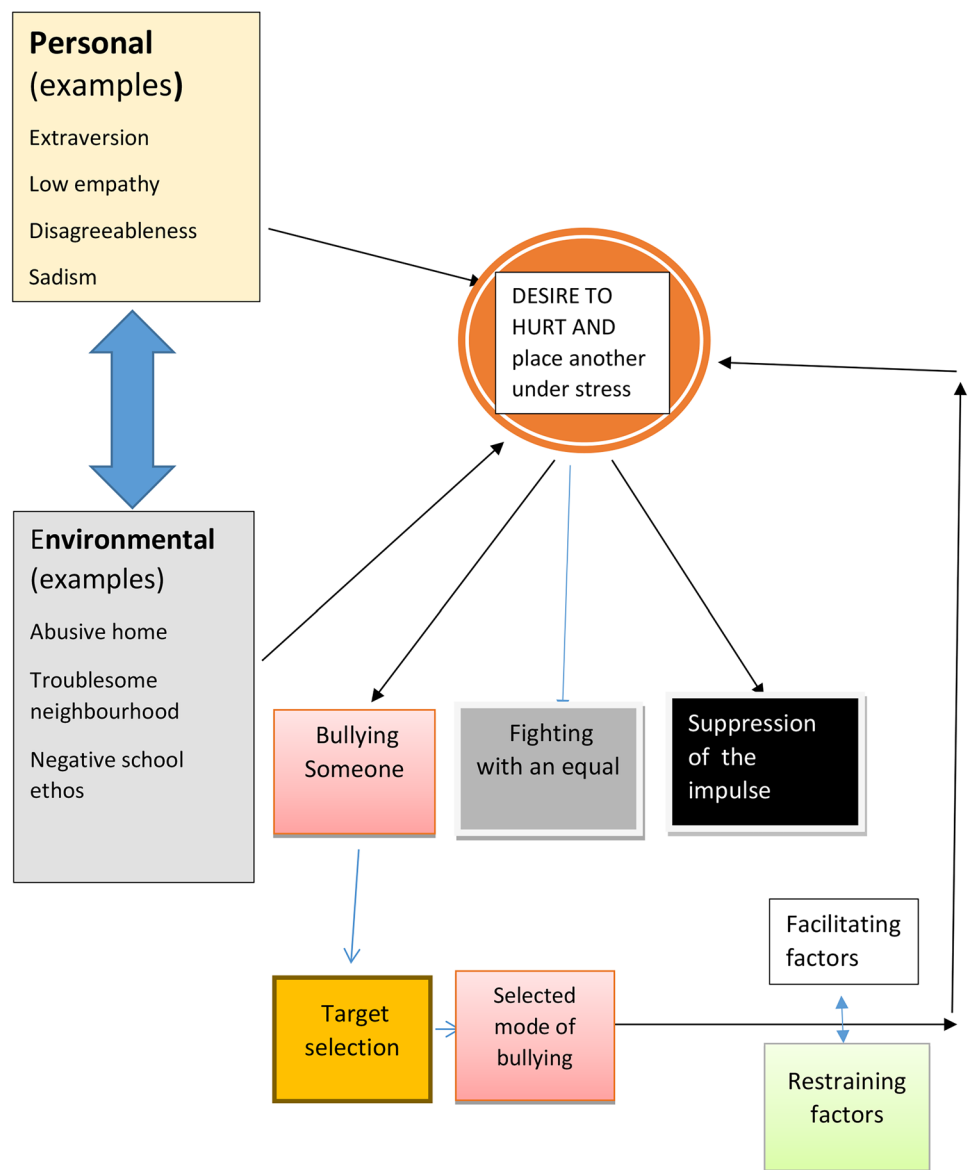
**Personal** (examples)

Extraversion

Low empathy

Disagreeableness

Sadism

DESIRE TO HURT AND place another under stress

**Environmental** (examples)

Abusive home

Troublesome neighbourhood

Negative school ethos

Bullying Someone

Fighting with an equal

Suppression of the impulse

Facilitating factors

Target selection

Selected mode of bullying

Restraining factors